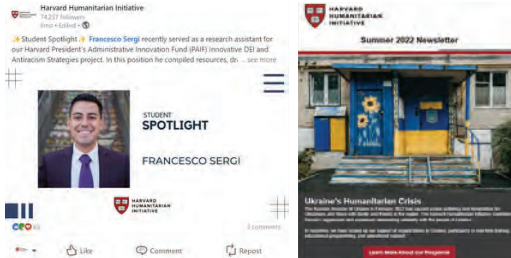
Harvard Humanitarian Initiative
14,237 followers
4mo • Edited •

✨ Student Spotlight ✨ Francesco Sergi recently served as a research assistant for our Harvard President's Administrative Innovation Fund (PAIF) Innovative DEI and Antiracism Strategies project. In this position he compiled resources, dr... see more

STUDENT
SPOTLIGHT
FRANCESCO SERGI

HARVARD HUMANITARIAN INITIATIVE

63
3 comments

Like
Comment
Repost

HARVARD HUMANITARIAN INITIATIVE

Summer 2022 Newsletter

Ukraine's Humanitarian Crisis
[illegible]

Learn More About our Programs